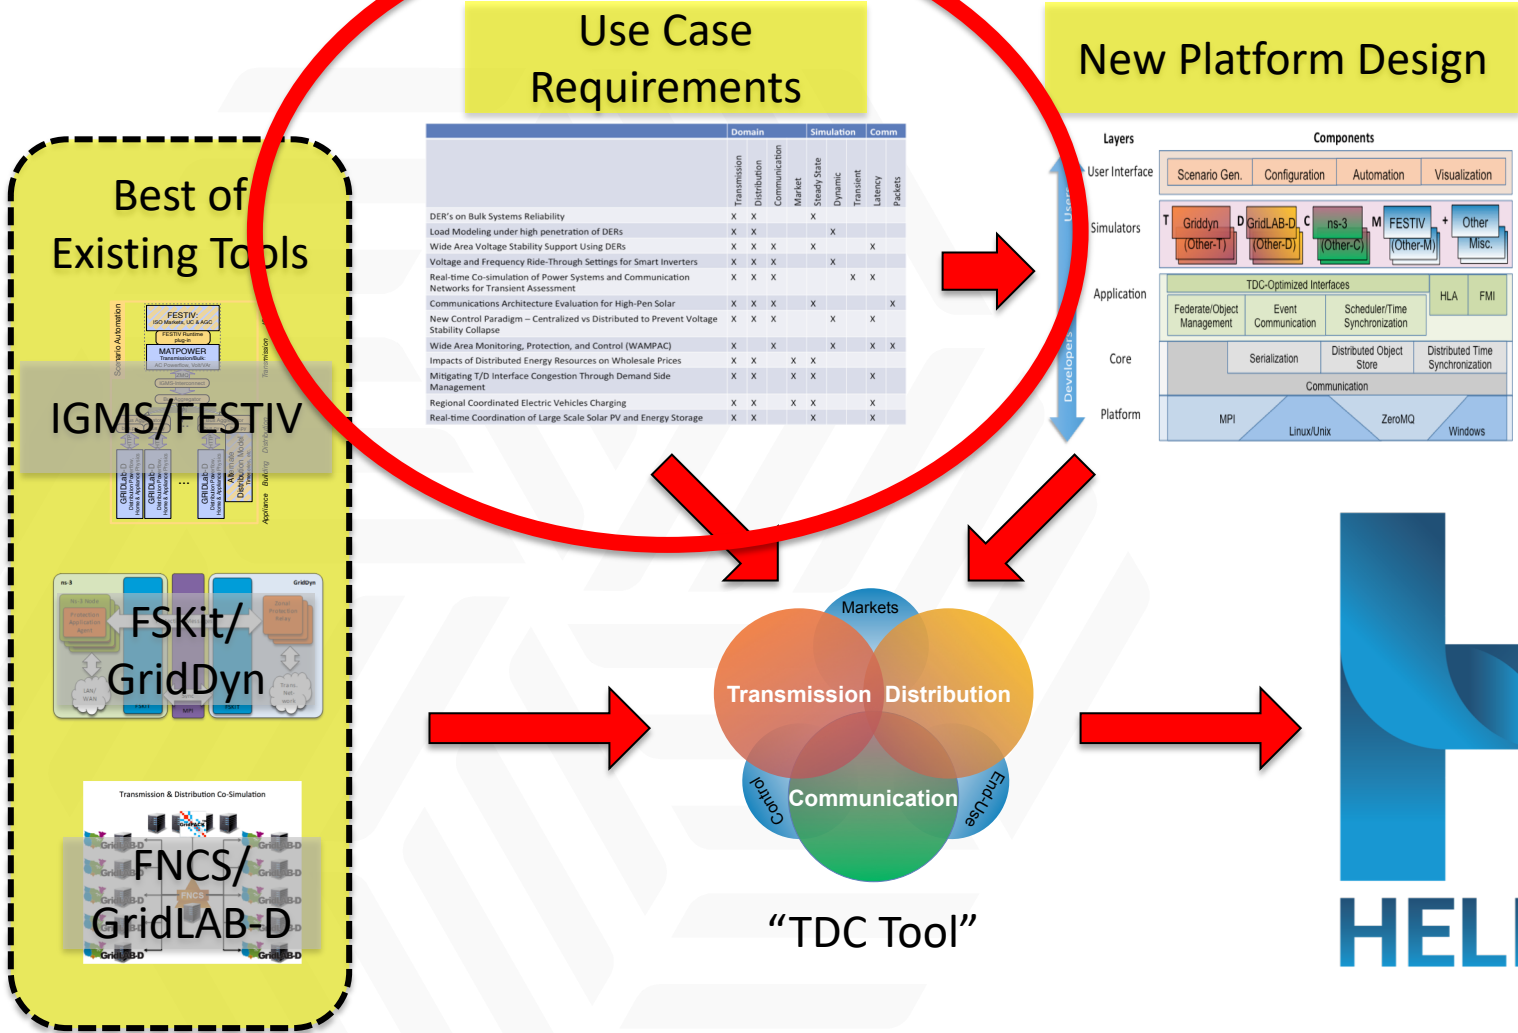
Use Case Requirements

New Platform Design

Best of Existing Tools

| | Domain | | | | Simulation | | | Comm | |
|---|---|---|---|---|---|---|---|---|---|
| | Transmission | Distribution | Communication | Market | Steady State | Dynamic | Transient | Latency | Packets |
| DER's on Bulk Systems Reliability | X | X | | | X | | | | |
| Load Modeling under high penetration of DERs | X | X | | | | X | | | |
| Wide Area Voltage Stability Support Using DERs | X | X | X | | X | | | X | |
| Voltage and Frequency Ride-Through Settings for Smart Inverters | X | X | X | | | X | | | |
| Real-time Co-simulation of Power Systems and Communication Networks for Transient Assessment | X | X | X | | | | X | X | |
| Communications Architecture Evaluation for High-Pen Solar | X | X | X | | X | | | | X |
| New Control Paradigm – Centralized vs Distributed to Prevent Voltage Stability Collapse | X | X | X | | | X | | X | |
| Wide Area Monitoring, Protection, and Control (WAMPAC) | X | | X | | | X | | X | X |
| Impacts of Distributed Energy Resources on Wholesale Prices | X | X | | X | X | | | | |
| Mitigating T/D Interface Congestion Through Demand Side Management | X | X | | X | X | | | X | |
| Regional Coordinated Electric Vehicles Charging | X | X | | X | X | | | X | |
| Real-time Coordination of Large Scale Solar PV and Energy Storage | X | X | | | X | | | X | |

Layers
Components
User Interface
Simulators
Application
Core
Platform
Users
Developers
Scenario Gen.
Configuration
Automation
Visualization
T Griddyn (Other-T)
D GridLAB-D (Other-D)
C ns-3 (Other-C)
M FESTIV (Other-M)
+ Other Misc.
TDC-Optimized Interfaces
HLA
FMI
Federate/Object Management
Event Communication
Scheduler/Time Synchronization
Serialization
Distributed Object Store
Distributed Time Synchronization
Communication
MPI
Linux/Unix
ZeroMQ
Windows

IGMS/FESTIV
FSKit/ GridDyn
FNCS/ GridLAB-D
Transmission & Distribution Co-Simulation

Markets
Transmission
Distribution
Communication
Control
End-Use
“TDC Tool”

HEL